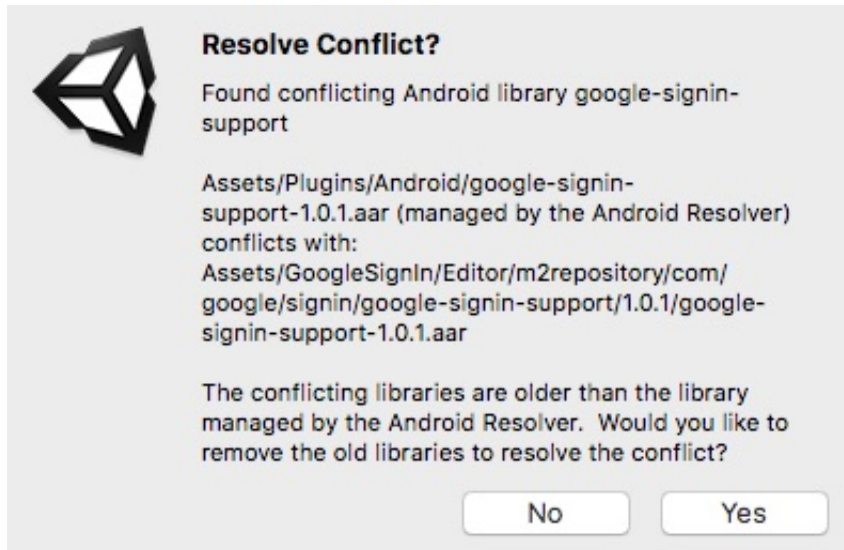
Resolve Conflict?

Found conflicting Android library google-signin-support

Assets/Plugins/Android/google-signin-support-1.0.1.aar (managed by the Android Resolver) conflicts with: Assets/GoogleSignIn/Editor/m2repository/com/google/signin/google-signin-support/1.0.1/google-signin-support-1.0.1.aar

The conflicting libraries are older than the library managed by the Android Resolver. Would you like to remove the old libraries to resolve the conflict?

No

Yes